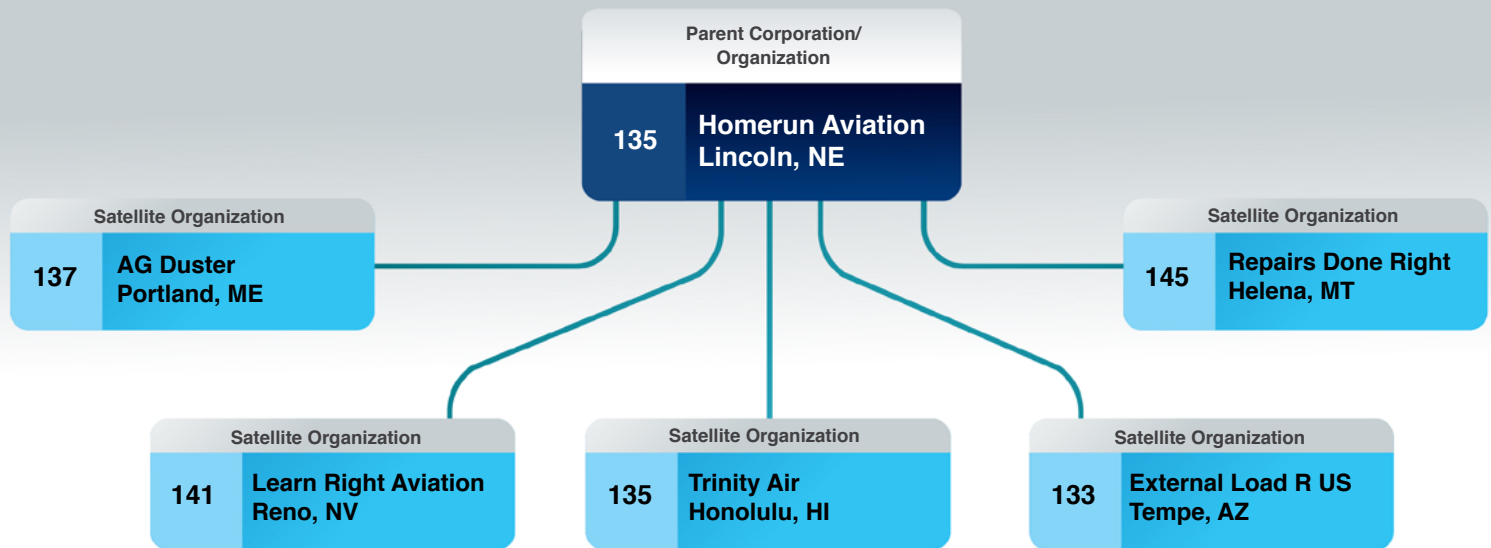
Parent Corporation/ Organization

135 Homerun Aviation Lincoln, NE

Satellite Organization
137 AG Duster Portland, ME

Satellite Organization
145 Repairs Done Right Helena, MT

Satellite Organization
141 Learn Right Aviation Reno, NV

Satellite Organization
135 Trinity Air Honolulu, HI

Satellite Organization
133 External Load R US Tempe, AZ